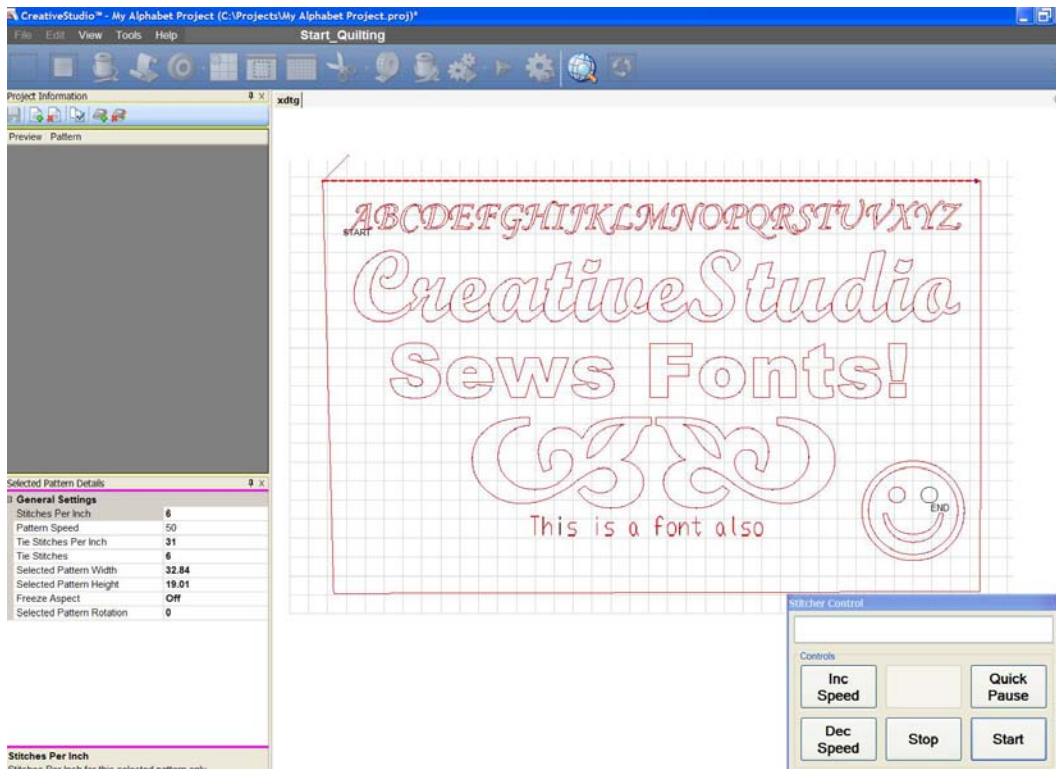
CreativeStudio™ - My Alphabet Project (C:\Projects\My Alphabet Project.proj)*

File Edit View Tools Help

Start_Quilting

Project Information

xdtg

Preview Pattern

ABCDEFGHIJKLMNOPQRSTUVXYZ

START

CreativeStudio

Sews Fonts!

This is a font also

END

Selected Pattern Details

General Settings

| | |
|---|---|
| Stitches Per Inch | 6 |
| Pattern Speed | 50 |
| Tie Stitches Per Inch | 31 |
| Tie Stitches | 6 |
| Selected Pattern Width | 32.84 |
| Selected Pattern Height | 19.01 |
| Freeze Aspect | Off |
| Selected Pattern Rotation | 0 |

Stitches Per Inch

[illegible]

Stitcher Control

Controls

Inc Speed

Quick Pause

Dec Speed

Stop

Start